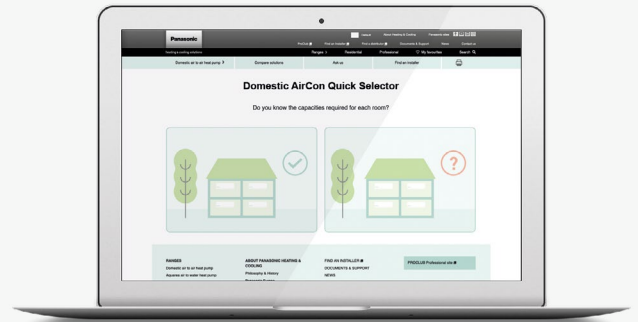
Panasonic

Ireland About Heating & Cooling Panasonic sites

ProClub Find an installer Find a distributor Documents & Support News Contact us

Heating & cooling solutions

Ranges Residential Professional My favourites Search

Domestic air to air heat pump Compare solutions Ask us Find an installer

Domestic AirCon Quick Selector

Do you know the capacities required for each room?

?

RANGES
Domestic air to air heat pump
Aquarea air to water heat pump

ABOUT PANASONIC HEATING & COOLING
Philosophy & History
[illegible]

FIND AN INSTALLER
DOCUMENTS & SUPPORT
NEWS

PROCLUB Professional site